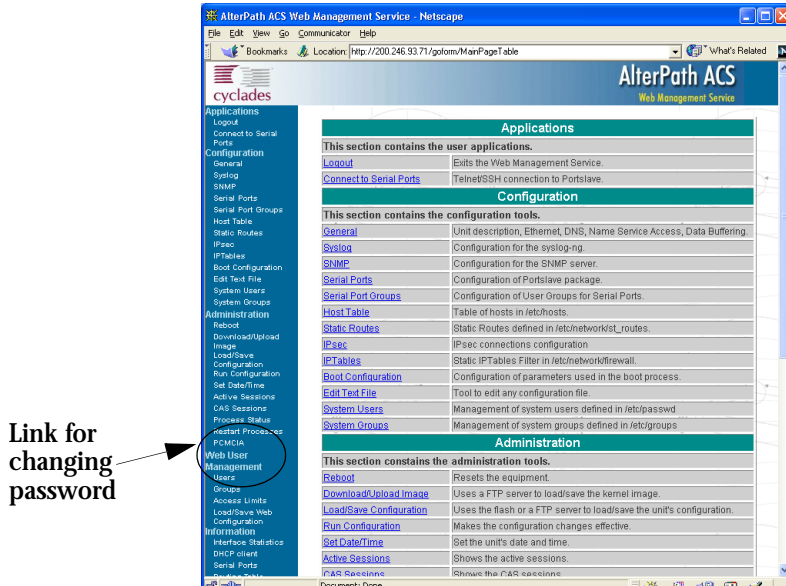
AlterPath ACS Web Management Service - Netscape

File Edit View Go Communicator Help

Bookmarks Location: http://200.246.93.71/goform/MainPageTable What's Related

cyclades

AlterPath ACS
Web Management Service

Applications
Logout
Connect to Serial Ports
Configuration
General
Syslog
SNMP
Serial Ports
Serial Port Groups
Host Table
Static Routes
IPsec
IPTables
Boot Configuration
Edit Text File
System Users
System Groups
Administration
Reboot
Download/Upload Image
Load/Save Configuration
Run Configuration
Set Date/Time
Active Sessions
CAS Sessions
Process Status
Restart Processes
PCMCIA
Web User Management
Users
Groups
Access Limits
Load/Save Web Configuration
Information
Interface Statistics
DHCP client
Serial Ports

Link for changing password

| Applications | |
|---|---|
| This section contains the user applications. | |
| Logout | Exits the Web Management Service. |
| Connect to Serial Ports | Telnet/SSH connection to Portslave. |

| Configuration | |
|---|---|
| This section contains the configuration tools. | |
| General | Unit description, Ethernet, DNS, Name Service Access, Data Buffering. |
| Syslog | Configuration for the syslog-ng. |
| SNMP | Configuration for the SNMP server. |
| Serial Ports | Configuration of Portslave package. |
| Serial Port Groups | Configuration of User Groups for Serial Ports. |
| Host Table | Table of hosts in /etc/hosts. |
| Static Routes | Static Routes defined in /etc/network/st_routes. |
| IPsec | IPsec connections configuration |
| IPTables | Static IPTables Filter in /etc/network/firewall. |
| Boot Configuration | Configuration of parameters used in the boot process. |
| Edit Text File | Tool to edit any configuration file. |
| System Users | Management of system users defined in /etc/passwd |
| System Groups | Management of system groups defined in /etc/groups |

| Administration | |
|---|---|
| This section constains the administration tools. | |
| Reboot | Resets the equipment. |
| Download/Upload Image | Uses a FTP server to load/save the kernel image. |
| Load/Save Configuration | Uses the flash or a FTP server to load/save the unit's configuration. |
| Run Configuration | Makes the configuration changes effective. |
| Set Date/Time | Set the unit's date and time. |
| Active Sessions | Shows the active sessions. |
| CAS Sessions | Shows the CAS sessions. |

Document: Done